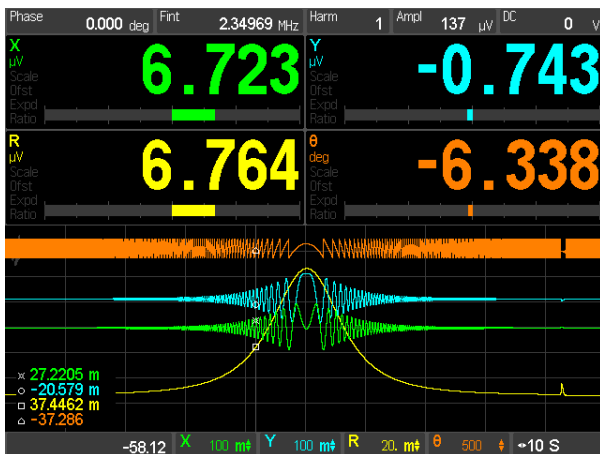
Phase 0.000 deg Fint 2.34969 MHz Harm 1 Ampl 137 μV DC 0 V

X
μV
Scale
Ofst
Expd
Ratio
6.723

Y
μV
Scale
Ofst
Expd
Ratio
-0.743

R
μV
Scale
Ofst
Expd
Ratio
6.764

θ
deg
Scale
Ofst
Expd
Ratio
-6.338

× 27.2205 m
○ -20.579 m
□ 37.4462 m
△ -37.286

-58.12 X 100 m Y 100 m R 20. m θ 500 ↔10 S